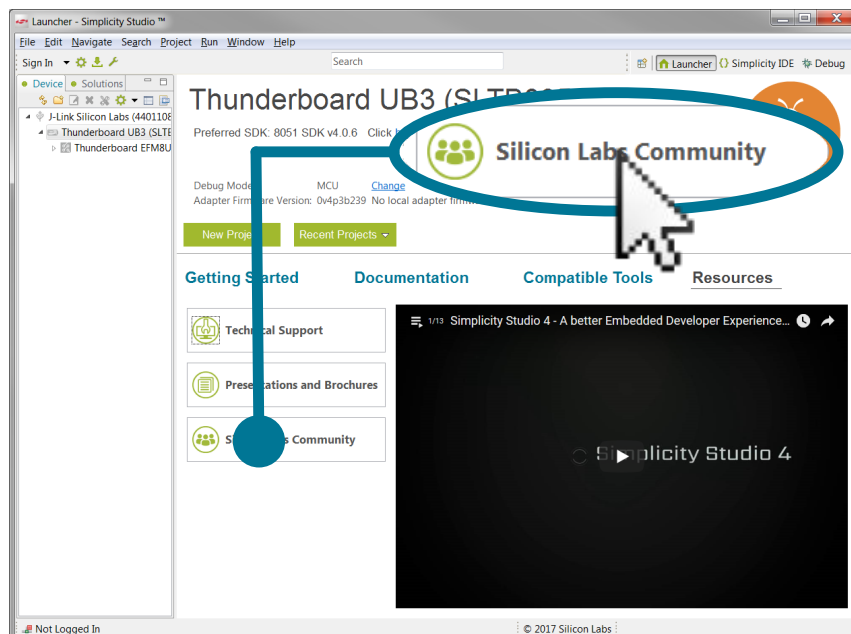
Launcher - Simplicity Studio ™

File Edit Navigate Search Project Run Window Help

Sign In

Search

Launcher {} Simplicity IDE Debug

Device Solutions

J-Link Silicon Labs (4401108

Thunderboard UB3 (SLTB

Thunderboard EFM8U

Thunderboard UB3 (SLTB00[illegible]

Preferred SDK: 8051 SDK v4.0.6 Click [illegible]

Silicon Labs Community

Debug Mode: MCU Change

Adapter Firmware Version: 0v4p3b239 No local adapter firm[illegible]

New Proje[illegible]

Recent Projects

Getting Started Documentation Compatible Tools Resources

Technical Support

Presentations and Brochures

Si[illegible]s Community

1/13 Simplicity Studio 4 - A better Embedded Developer Experience...

Simplicity Studio 4

Not Logged In

© 2017 Silicon Labs